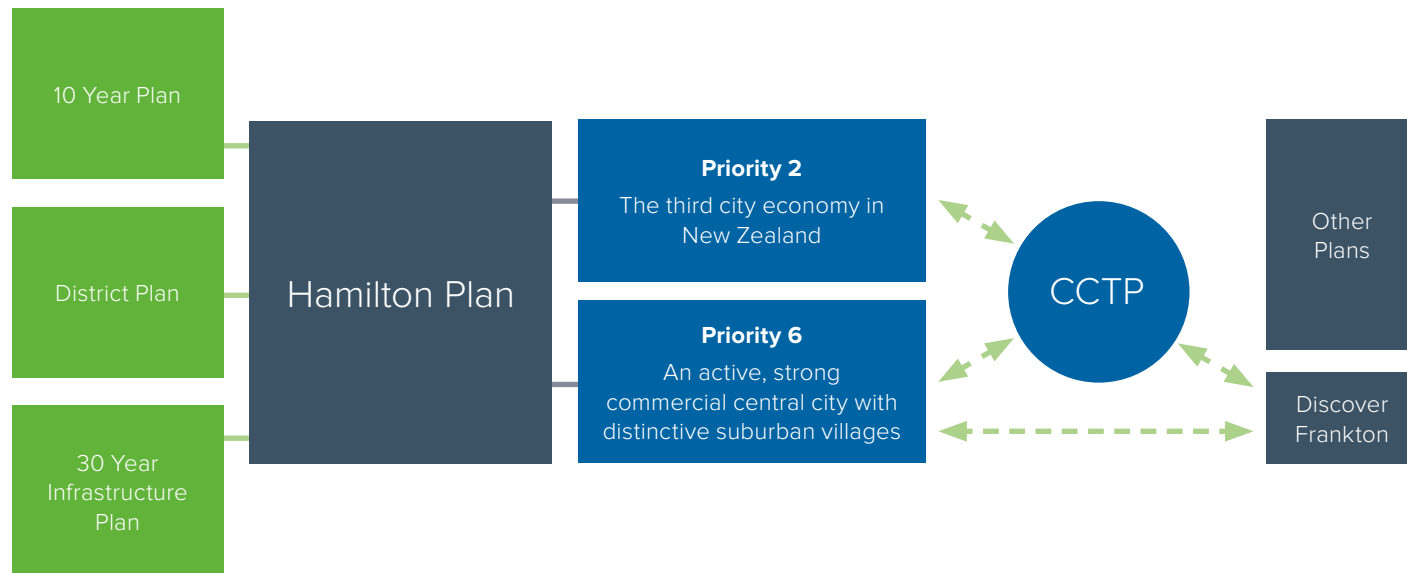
10 Year Plan

District Plan

30 Year Infrastructure Plan

Hamilton Plan

**Priority 2**
The third city economy in New Zealand

**Priority 6**
An active, strong commercial central city with distinctive suburban villages

CCTP

Other Plans

Discover Frankton